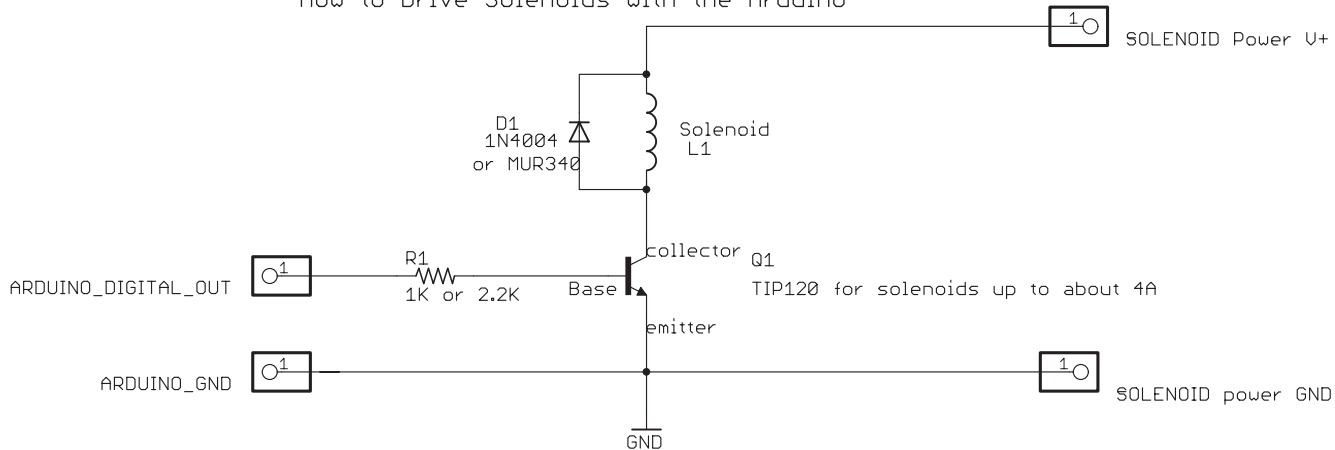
How to Drive Solenoids with the Arduino

1

SOLENOID Power V+

D1
1N4004
or MUR340

Solenoid
L1

1

ARDUINO_DIGITAL_OUT

R1
1K or 2.2K

collector

Q1

Base

TIP120 for solenoids up to about 4A

emitter

1

ARDUINO_GND

1

SOLENOID power GND

GND